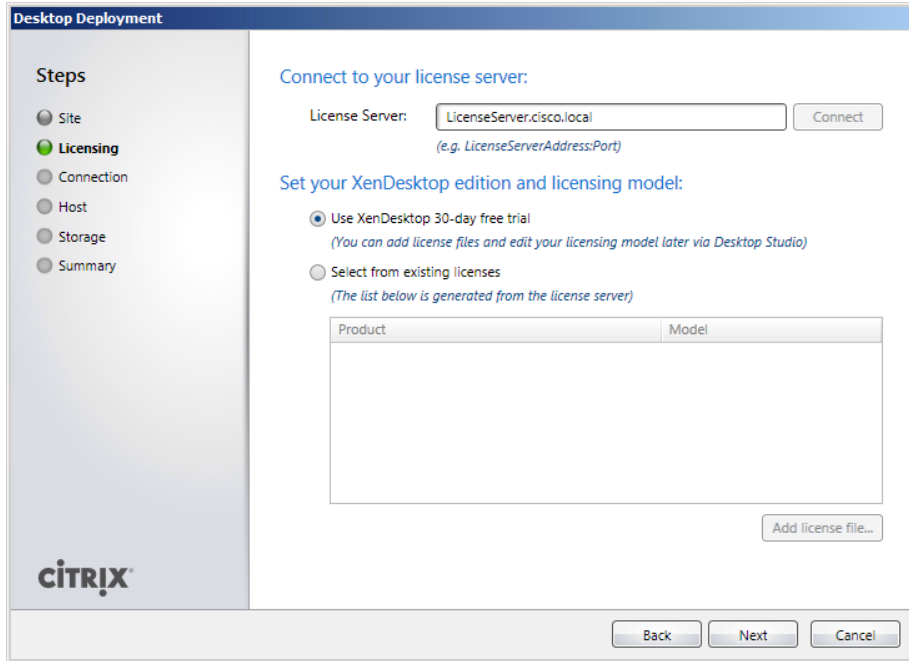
Desktop Deployment

Steps

Site

Licensing

Connection

Host

Storage

Summary

CiTRIX

Connect to your license server:

License Server: LicenseServer.cisco.local Connect

(e.g. LicenseServerAddress:Port)

Set your XenDesktop edition and licensing model:

Use XenDesktop 30-day free trial

(You can add license files and edit your licensing model later via Desktop Studio)

Select from existing licenses

(The list below is generated from the license server)

| Product | Model |
|---|---|

Add license file...

Back Next Cancel